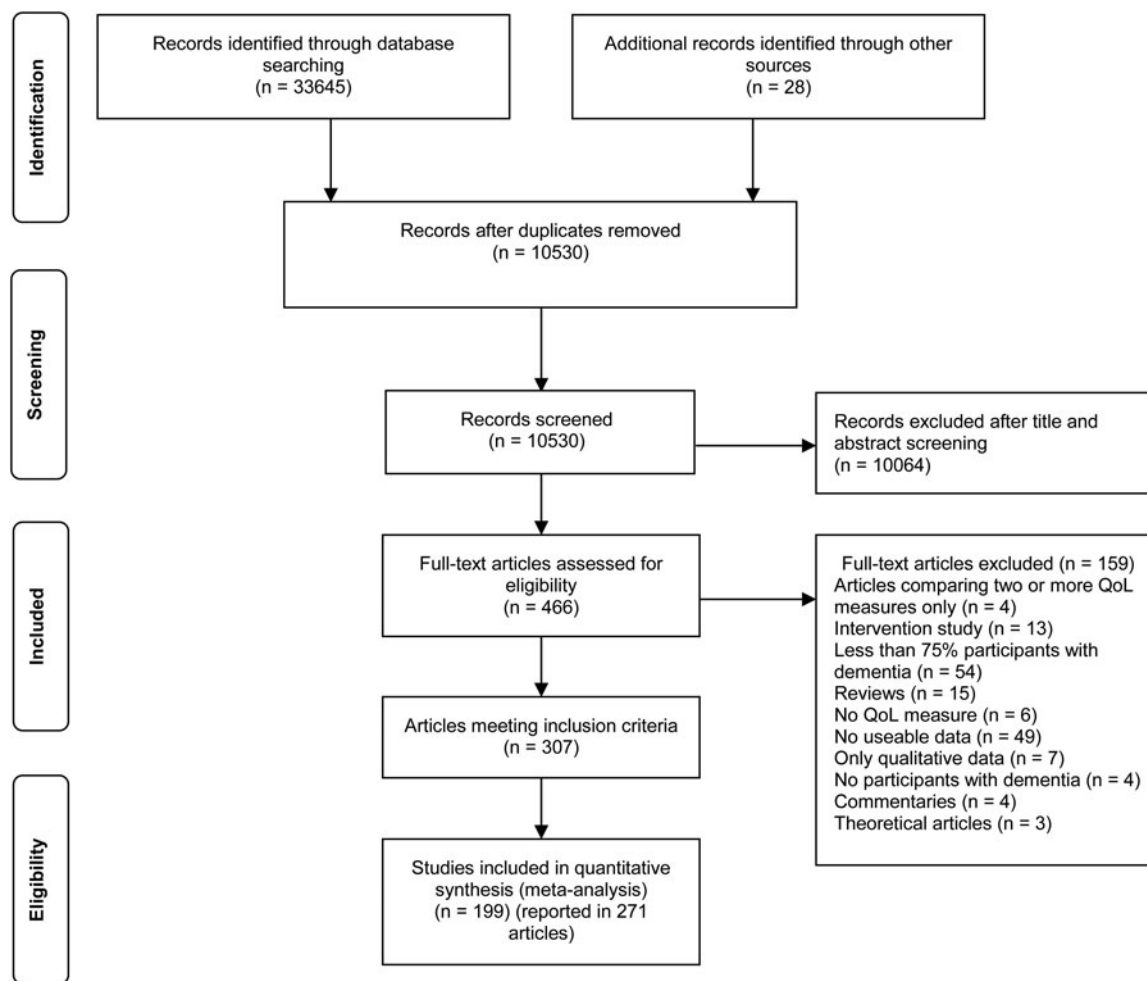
Identification

Records identified through database searching
(n = 33645)

Additional records identified through other sources
(n = 28)

Records after duplicates removed
(n = 10530)

Screening

Records screened
(n = 10530)

Records excluded after title and abstract screening
(n = 10064)

Included

Full-text articles assessed for eligibility
(n = 466)

Full-text articles excluded (n = 159)
Articles comparing two or more QoL measures only (n = 4)
Intervention study (n = 13)
Less than 75% participants with dementia (n = 54)
Reviews (n = 15)
No QoL measure (n = 6)
No useable data (n = 49)
Only qualitative data (n = 7)
No participants with dementia (n = 4)
Commentaries (n = 4)
Theoretical articles (n = 3)

Articles meeting inclusion criteria
(n = 307)

Eligibility

Studies included in quantitative synthesis (meta-analysis)
(n = 199) (reported in 271 articles)